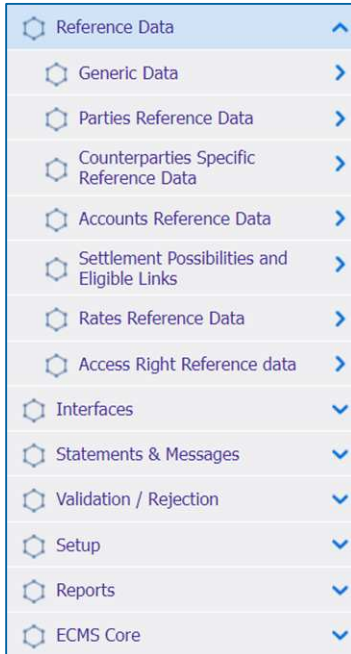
Reference Data

Generic Data

Parties Reference Data

Counterparties Specific Reference Data

Accounts Reference Data

Settlement Possibilities and Eligible Links

Rates Reference Data

Access Right Reference data

Interfaces

Statements & Messages

Validation / Rejection

Setup

Reports

ECMS Core